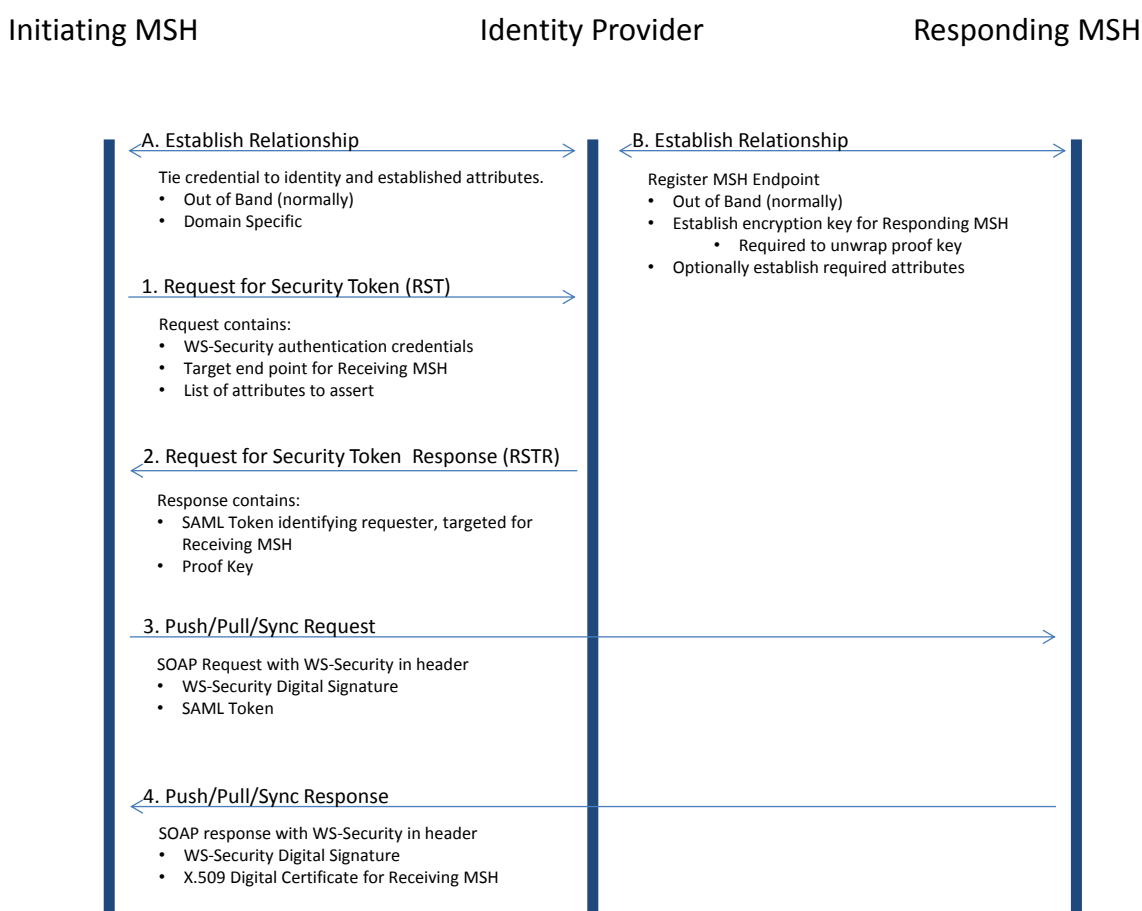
Initiating MSH

Identity Provider

Responding MSH

A. Establish Relationship

Tie credential to identity and established attributes.
• Out of Band (normally)
• Domain Specific

B. Establish Relationship

Register MSH Endpoint
• Out of Band (normally)
• Establish encryption key for Responding MSH
  • Required to unwrap proof key
• Optionally establish required attributes

1. Request for Security Token (RST)

Request contains:
• WS-Security authentication credentials
• Target end point for Receiving MSH
• List of attributes to assert

2. Request for Security Token Response (RSTR)

Response contains:
• SAML Token identifying requester, targeted for Receiving MSH
• Proof Key

3. Push/Pull/Sync Request

SOAP Request with WS-Security in header
• WS-Security Digital Signature
• SAML Token

4. Push/Pull/Sync Response

SOAP response with WS-Security in header
• WS-Security Digital Signature
• X.509 Digital Certificate for Receiving MSH